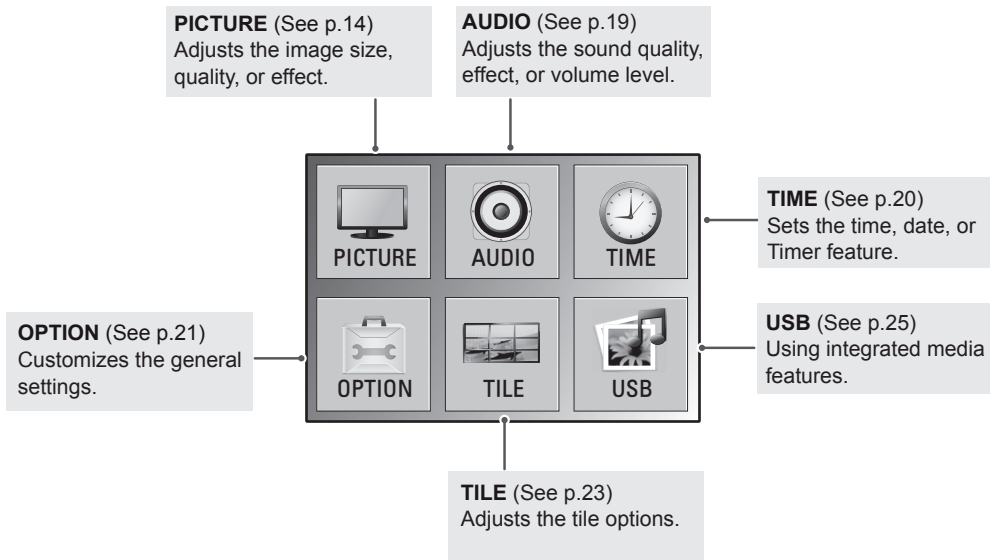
**PICTURE** (See p.14)
Adjusts the image size, quality, or effect.

**AUDIO** (See p.19)
Adjusts the sound quality, effect, or volume level.

PICTURE

AUDIO

TIME

**TIME** (See p.20)
Sets the time, date, or Timer feature.

**OPTION** (See p.21)
Customizes the general settings.

OPTION

TILE

USB

**USB** (See p.25)
Using integrated media features.

**TILE** (See p.23)
Adjusts the tile options.